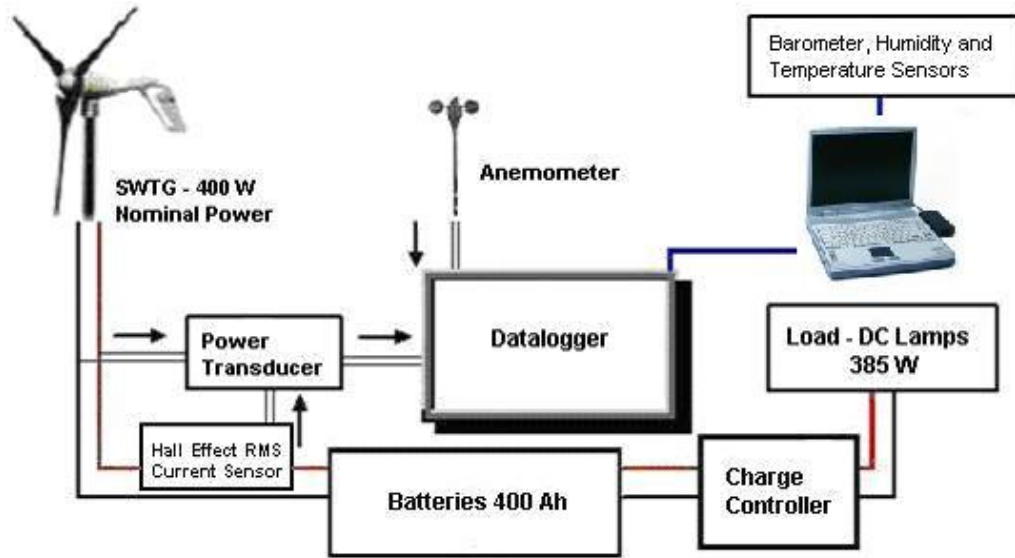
Barometer, Humidity and Temperature Sensors

SWTG - 400 W Nominal Power

Anemometer

Power Transducer

Datalogger

Load - DC Lamps 385 W

Hall Effect RMS Current Sensor

Batteries 400 Ah

Charge Controller